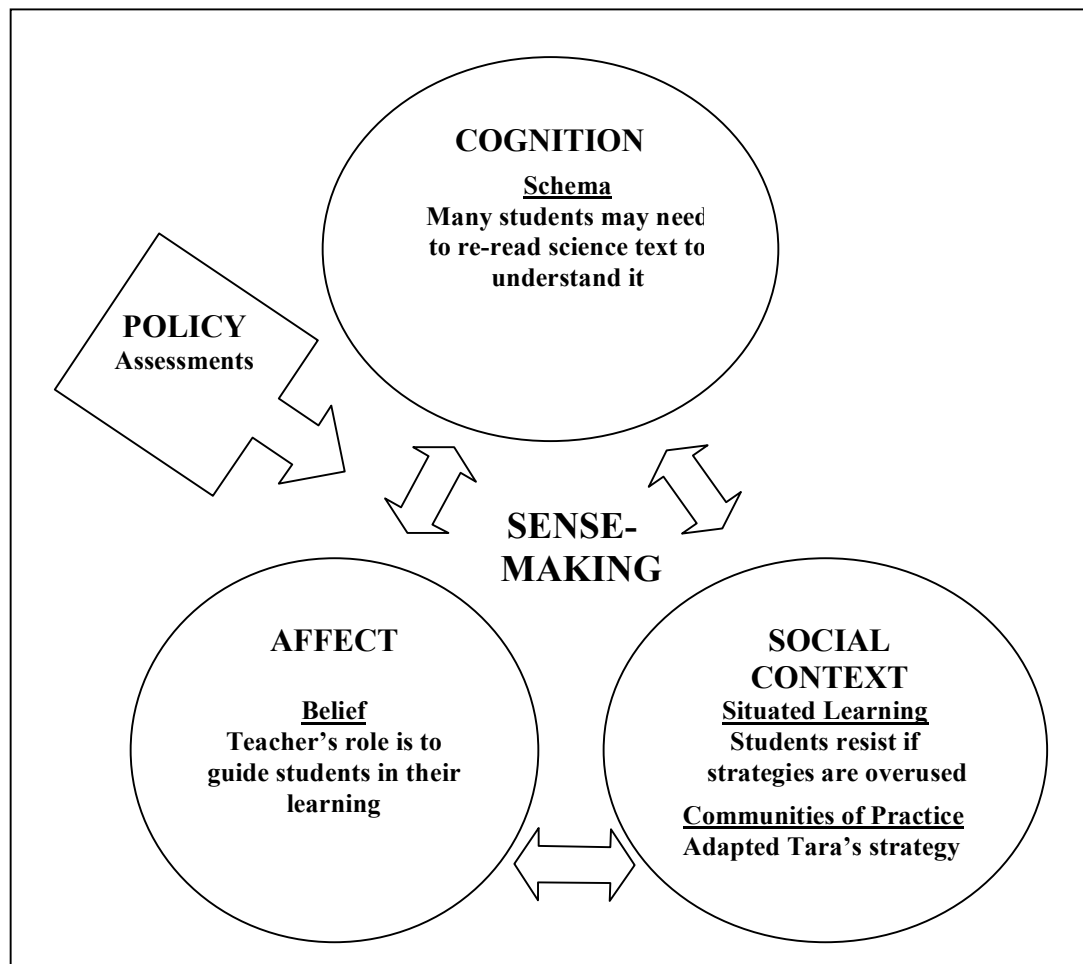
COGNITION

Schema
Many students may need to re-read science text to understand it

POLICY
Assessments

SENSE-MAKING

AFFECT

Belief
Teacher's role is to guide students in their learning

SOCIAL CONTEXT
Situated Learning
Students resist if strategies are overused

Communities of Practice
Adapted Tara's strategy